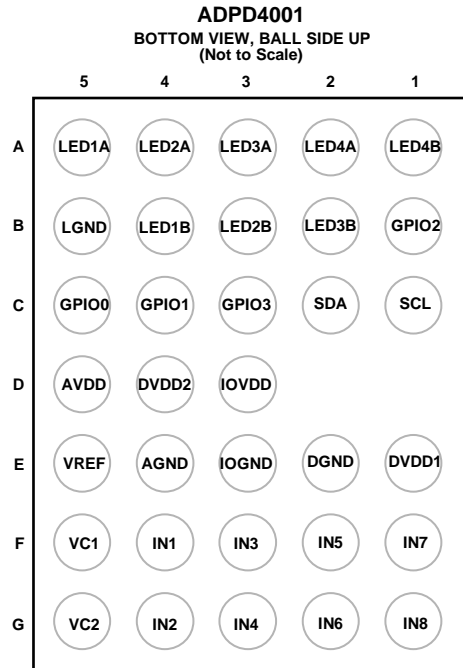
ADPD4001
BOTTOM VIEW, BALL SIDE UP
(Not to Scale)

| | 5 | 4 | 3 | 2 | 1 |
|---|---|---|---|---|---|
| A | LED1A | LED2A | LED3A | LED4A | LED4B |
| B | LGND | LED1B | LED2B | LED3B | GPIO2 |
| C | GPIO0 | GPIO1 | GPIO3 | SDA | SCL |
| D | AVDD | DVDD2 | IOVDD | | |
| E | VREF | AGND | IOGND | DGND | DVDD1 |
| F | VC1 | IN1 | IN3 | IN5 | IN7 |
| G | VC2 | IN2 | IN4 | IN6 | IN8 |